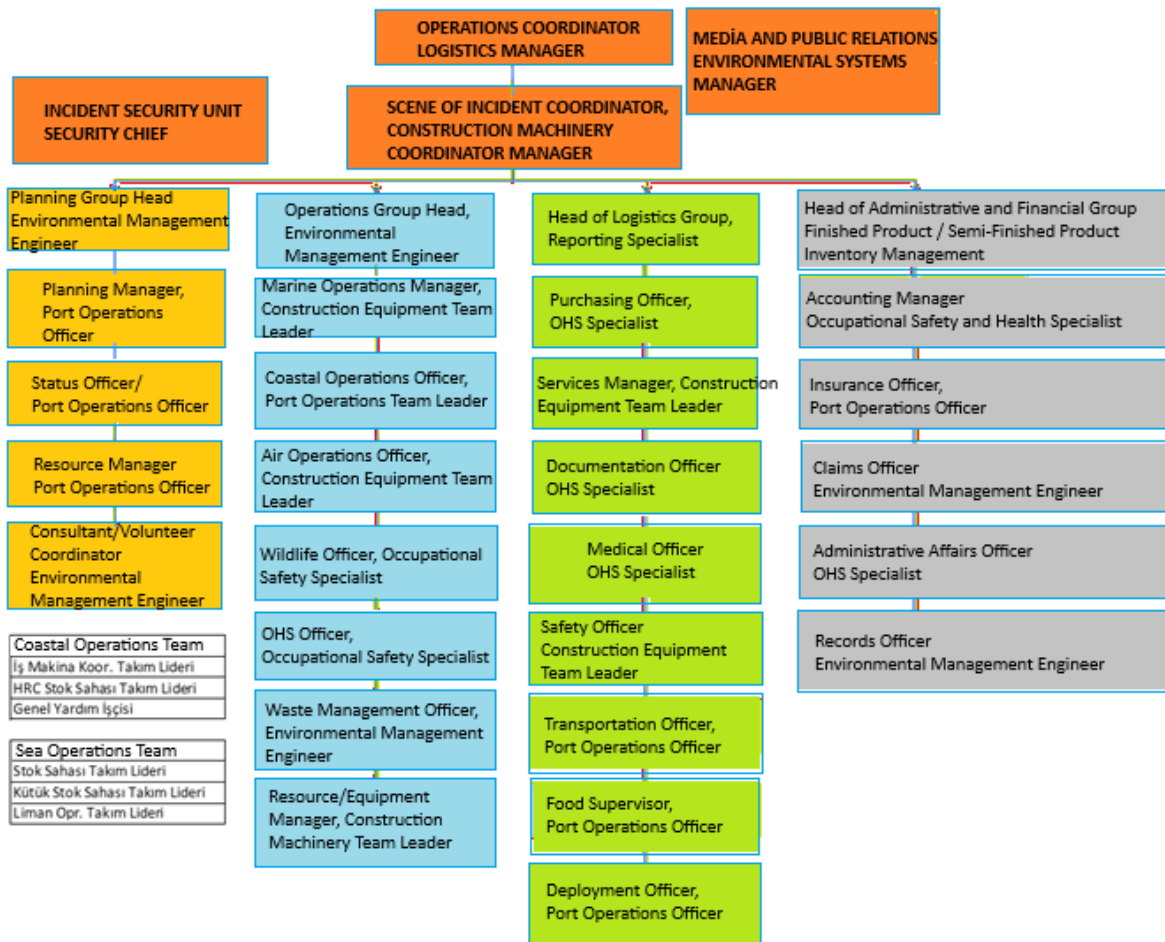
OPERATIONS COORDINATOR LOGISTICS MANAGER

MEDİA AND PUBLIC RELATIONS ENVIRONMENTAL SYSTEMS MANAGER

INCIDENT SECURITY UNIT SECURITY CHIEF

SCENE OF INCIDENT COORDINATOR, CONSTRUCTION MACHINERY COORDINATOR MANAGER

Planning Group Head Environmental Management Engineer

Planning Manager, Port Operations Officer

Status Officer/ Port Operations Officer

Resource Manager Port Operations Officer

Consultant/Volunteer Coordinator Environmental Management Engineer

| Coastal Operations Team |
|---|
| İş Makina Koor. Takım Lideri |
| HRC Stok Sahası Takım Lideri |
| Genel Yardım İşçisi |

| Sea Operations Team |
|---|
| Stok Sahası Takım Lideri |
| Kütük Stok Sahası Takım Lideri |
| Liman Opr. Takım Lideri |

Operations Group Head, Environmental Management Engineer

Marine Operations Manager, Construction Equipment Team Leader

Coastal Operations Officer, Port Operations Team Leader

Air Operations Officer, Construction Equipment Team Leader

Wildlife Officer, Occupational Safety Specialist

OHS Officer, Occupational Safety Specialist

Waste Management Officer, Environmental Management Engineer

Resource/Equipment Manager, Construction Machinery Team Leader

Head of Logistics Group, Reporting Specialist

Purchasing Officer, OHS Specialist

Services Manager, Construction Equipment Team Leader

Documentation Officer OHS Specialist

Medical Officer OHS Specialist

Safety Officer Construction Equipment Team Leader

Transportation Officer, Port Operations Officer

Food Supervisor, Port Operations Officer

Deployment Officer, Port Operations Officer

Head of Administrative and Financial Group Finished Product / Semi-Finished Product Inventory Management

Accounting Manager Occupational Safety and Health Specialist

Insurance Officer, Port Operations Officer

Claims Officer Environmental Management Engineer

Administrative Affairs Officer OHS Specialist

Records Officer Environmental Management Engineer